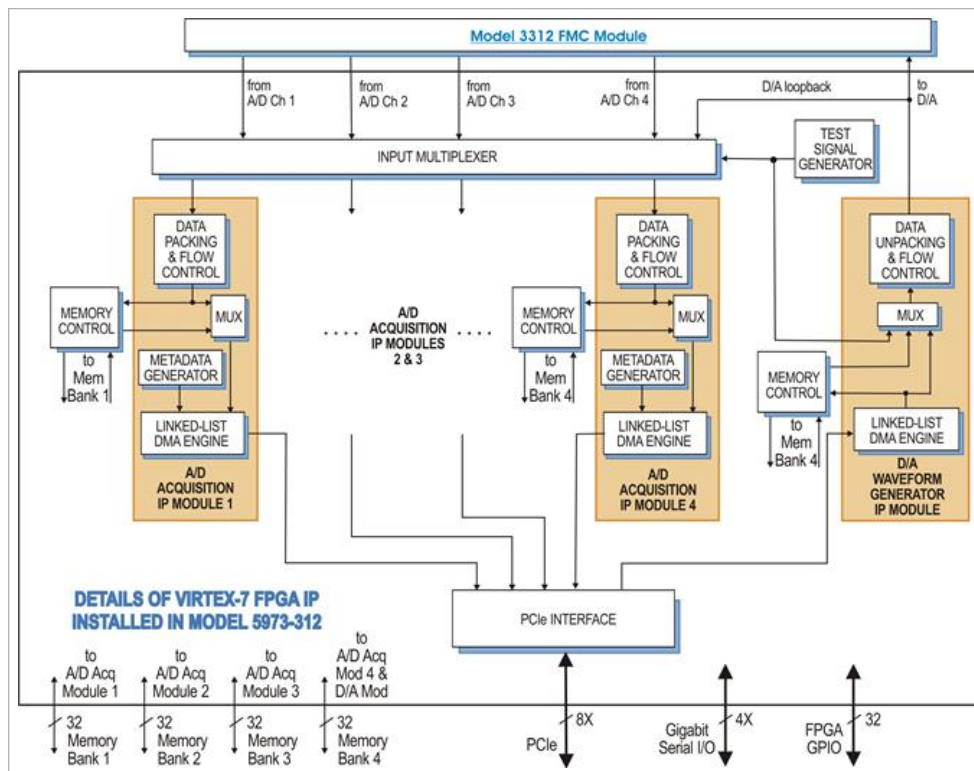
Model 3312 FMC Module

from A/D Ch 1

from A/D Ch 2

from A/D Ch 3

from A/D Ch 4

D/A loopback

to D/A

TEST SIGNAL GENERATOR

INPUT MULTIPLEXER

DATA PACKING & FLOW CONTROL

MEMORY CONTROL

MUX

to Mem Bank 1

METADATA GENERATOR

LINKED-LIST DMA ENGINE

A/D ACQUISITION IP MODULE 1

A/D ACQUISITION IP MODULES 2 & 3

DATA PACKING & FLOW CONTROL

MEMORY CONTROL

MUX

to Mem Bank 4

METADATA GENERATOR

LINKED-LIST DMA ENGINE

A/D ACQUISITION IP MODULE 4

DATA UNPACKING & FLOW CONTROL

MUX

MEMORY CONTROL

to Mem Bank 4

LINKED-LIST DMA ENGINE

D/A WAVEFORM GENERATOR IP MODULE

DETAILS OF VIRTEX-7 FPGA IP INSTALLED IN MODEL 5973-312

PCIe INTERFACE

to A/D Acq Module 1

to A/D Acq Module 2

to A/D Acq Module 3

to A/D Acq Mod 4 & D/A Mod

32 Memory Bank 1

32 Memory Bank 2

32 Memory Bank 3

32 Memory Bank 4

8X PCIe

4X Gigabit Serial I/O

32 FPGA GPIO